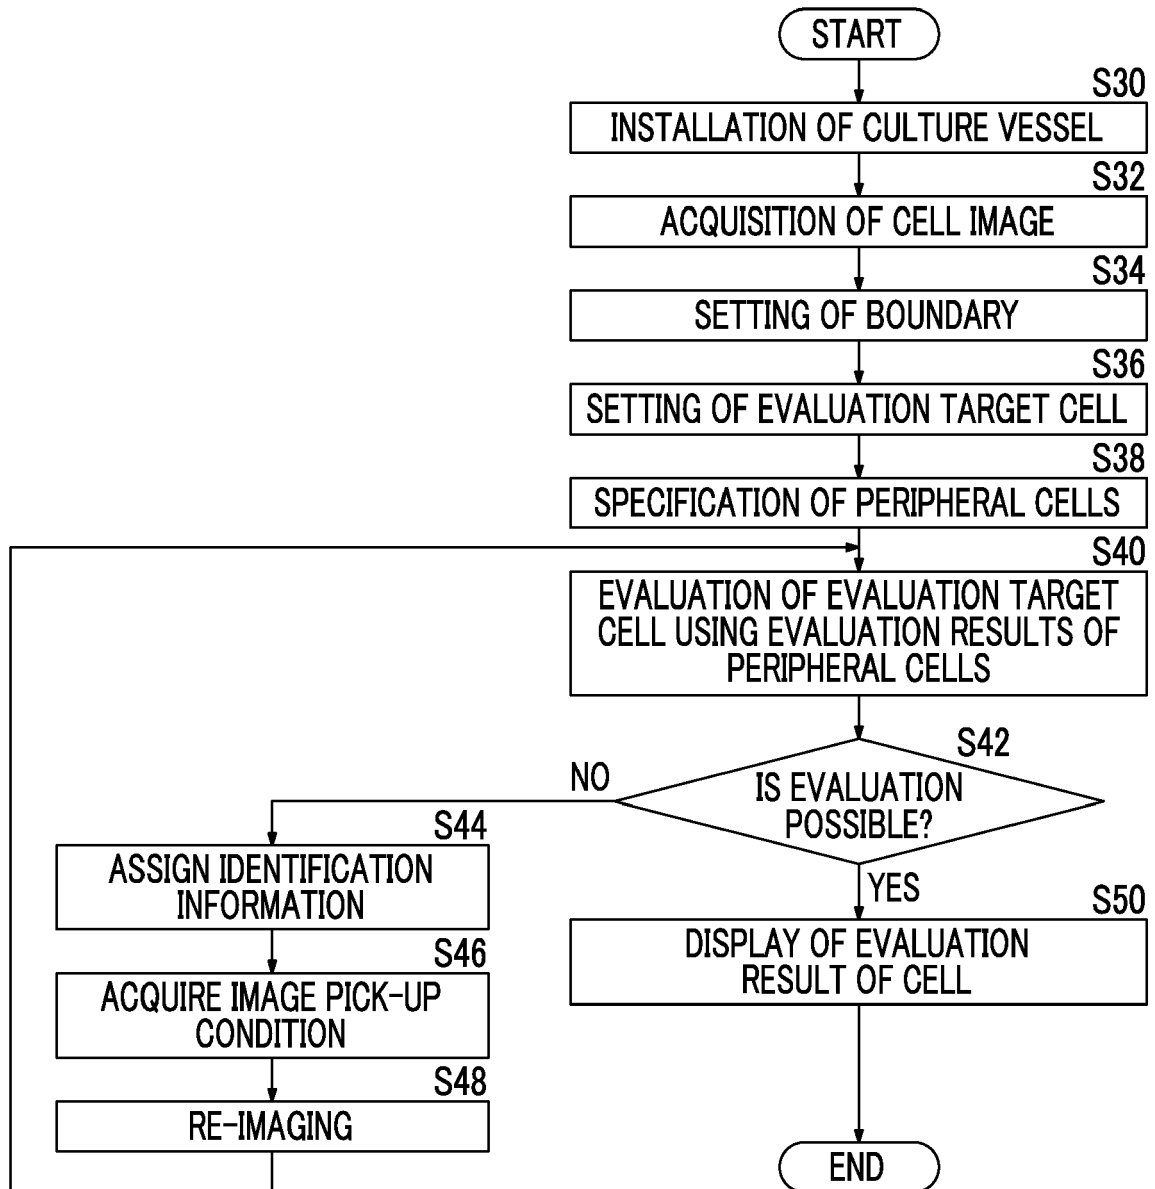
START

S30
INSTALLATION OF CULTURE VESSEL

S32
ACQUISITION OF CELL IMAGE

S34
SETTING OF BOUNDARY

S36
SETTING OF EVALUATION TARGET CELL

S38
SPECIFICATION OF PERIPHERAL CELLS

S40
EVALUATION OF EVALUATION TARGET CELL USING EVALUATION RESULTS OF PERIPHERAL CELLS

S42
IS EVALUATION POSSIBLE?

NO

S44
ASSIGN IDENTIFICATION INFORMATION

S46
ACQUIRE IMAGE PICK-UP CONDITION

S48
RE-IMAGING

YES

S50
DISPLAY OF EVALUATION RESULT OF CELL

END